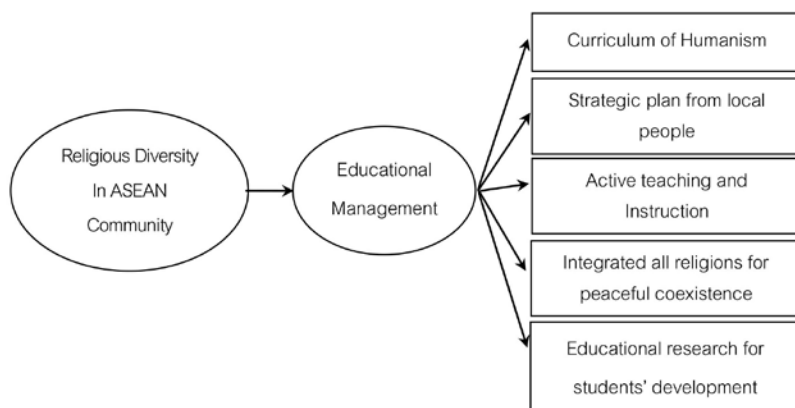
Religious Diversity In ASEAN Community

Educational Management

Curriculum of Humanism

Strategic plan from local people

Active teaching and Instruction

Integrated all religions for peaceful coexistence

Educational research for students' development